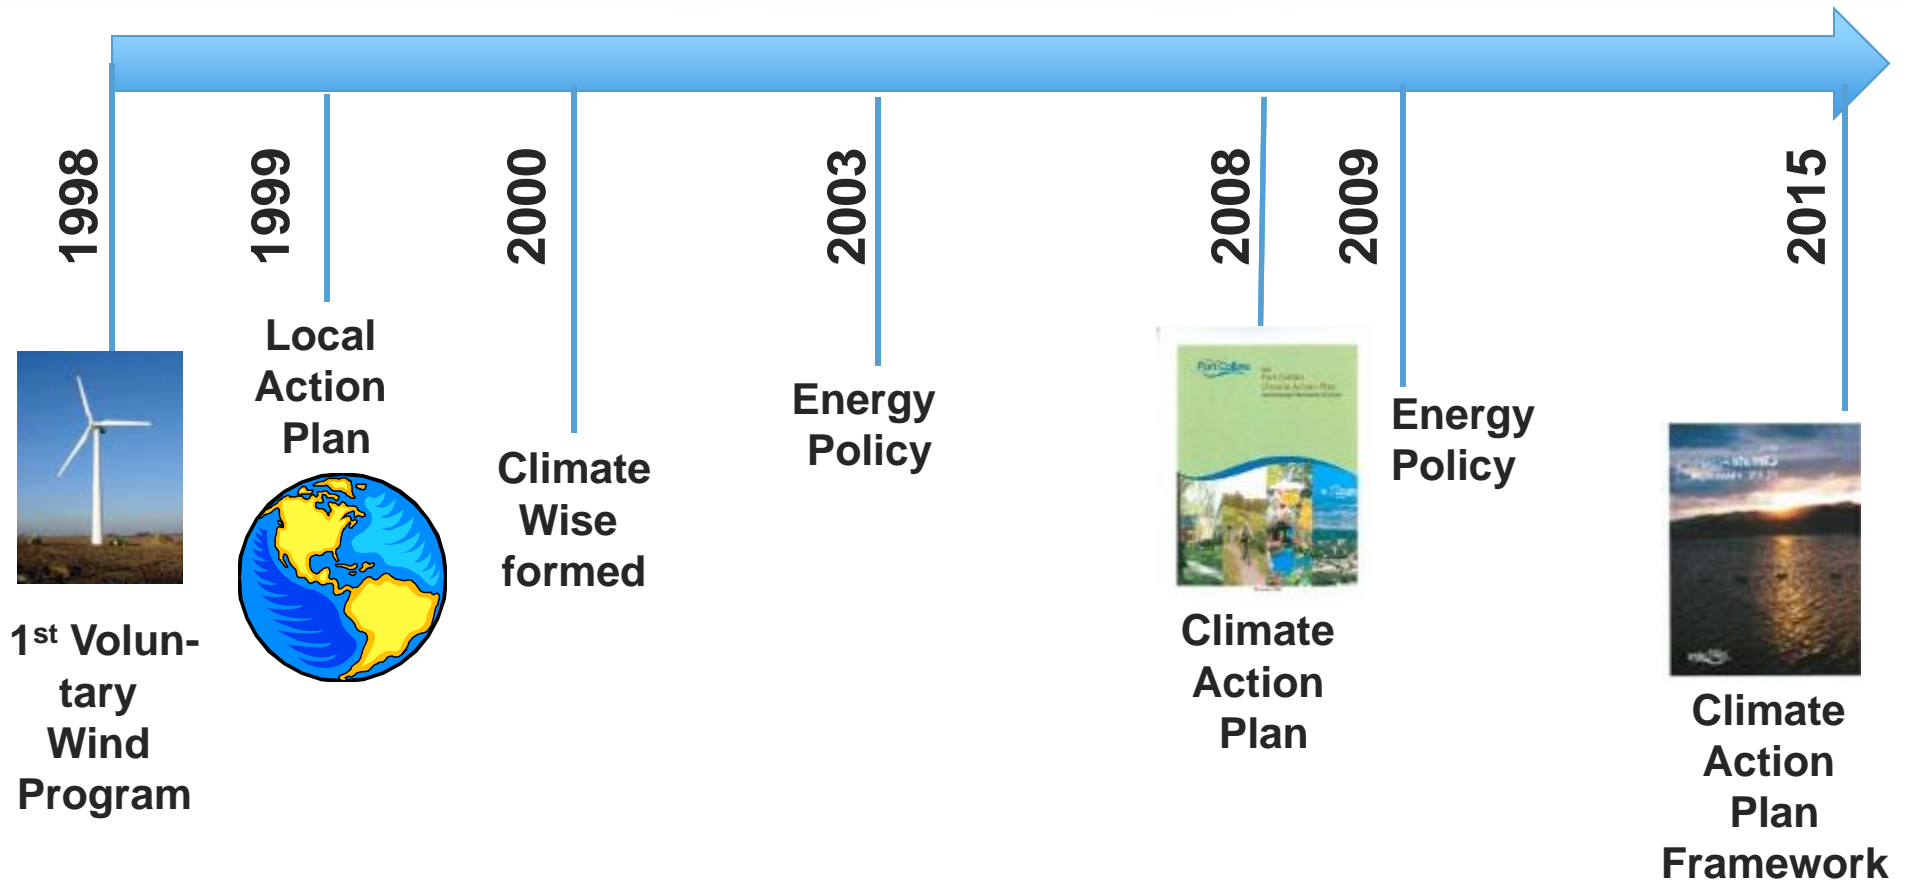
1998
1999
2000
2003
2008
2009
2015

1$^{st}$ Voluntary Wind Program

Local Action Plan

Climate Wise formed

Energy Policy

Fort Collins
Climate Action Plan

Energy Policy

Climate Action Plan Framework